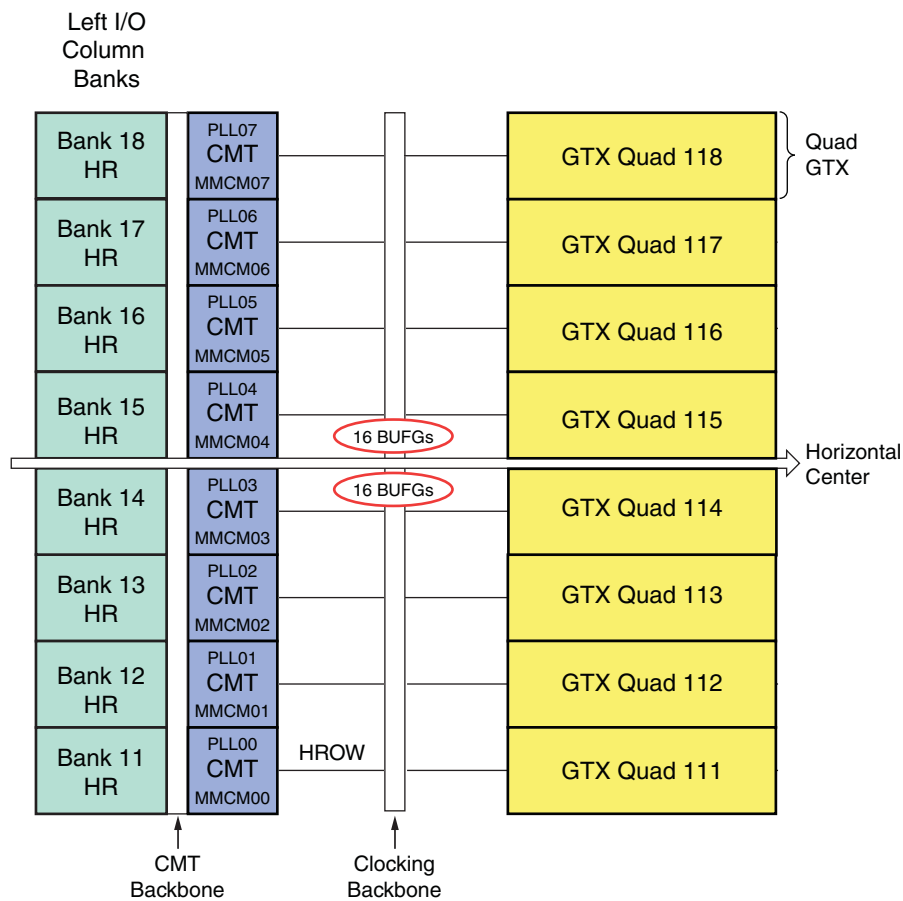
Left I/O Column Banks

Bank 18 HR
PLL07 CMT MMCM07
GTX Quad 118
Quad GTX

Bank 17 HR
PLL06 CMT MMCM06
GTX Quad 117

Bank 16 HR
PLL05 CMT MMCM05
GTX Quad 116

Bank 15 HR
PLL04 CMT MMCM04
16 BUFGs
GTX Quad 115

Horizontal Center

Bank 14 HR
PLL03 CMT MMCM03
16 BUFGs
GTX Quad 114

Bank 13 HR
PLL02 CMT MMCM02
GTX Quad 113

Bank 12 HR
PLL01 CMT MMCM01
GTX Quad 112

Bank 11 HR
PLL00 CMT MMCM00
HROW
GTX Quad 111

CMT Backbone

Clocking Backbone